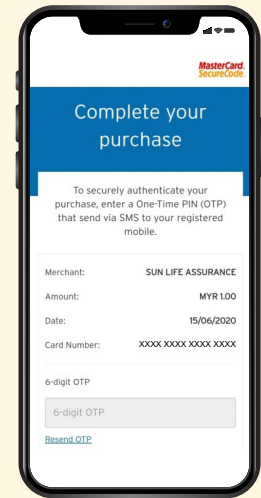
MasterCard. SecureCode.

Complete your purchase

To securely authenticate your purchase, enter a One-Time PIN (OTP) that send via SMS to your registered mobile.

| | |
|---|---|
| Merchant: | SUN LIFE ASSURANCE |
| Amount: | MYR 1.00 |
| Date: | 15/06/2020 |
| Card Number: | XXXX XXXX XXXX XXXX |

6-digit OTP

6-digit OTP

Resend OTP